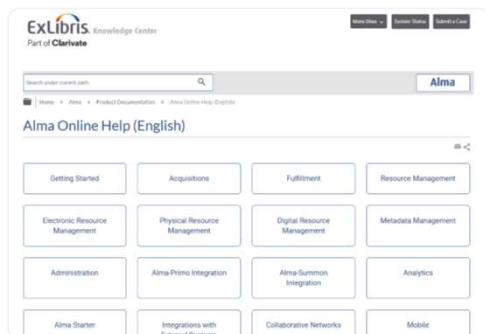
ExLibris Knowledge Center
Part of Clarivate

More Sites | System Status | Submit a Case

Search under current path

Alma

Home > Alma > Product Documentation > Alma Online Help (English)

Alma Online Help (English)

Getting Started

Acquisitions

Fulfillment

Resource Management

Electronic Resource Management

Physical Resource Management

Digital Resource Management

Metadata Management

Administration

Alma-Primo Integration

Alma-Summon Integration

Analytics

Alma Starter

Integrations with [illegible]

Collaborative Networks

Mobile